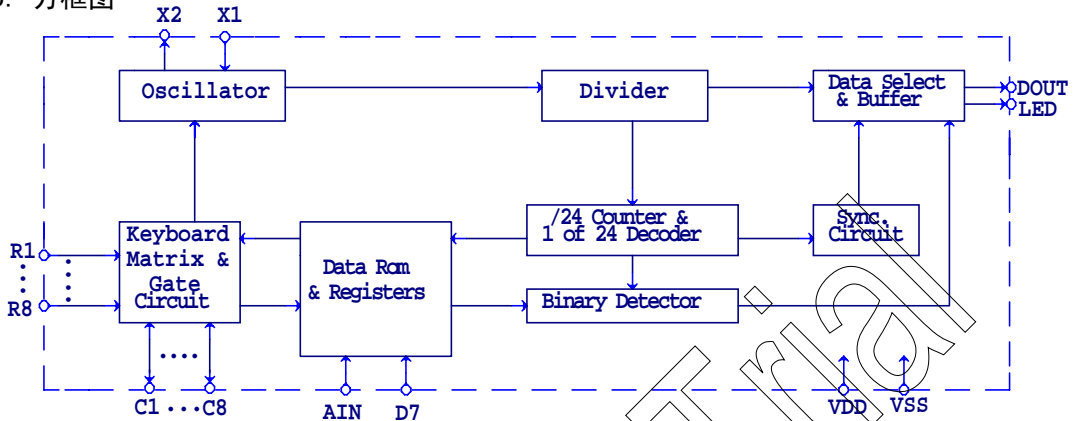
方框图

X2 X1

Oscillator

Divider

Data Select & Buffer

DOUT
LED

R1
R8

Keyboard Matrix & Gate Circuit

Data Rom & Registers

/24 Counter & 1 of 24 Decoder

Sync. Circuit

Binary Detector

C1 ··· C8

AIN D7

VDD VSS

Trial